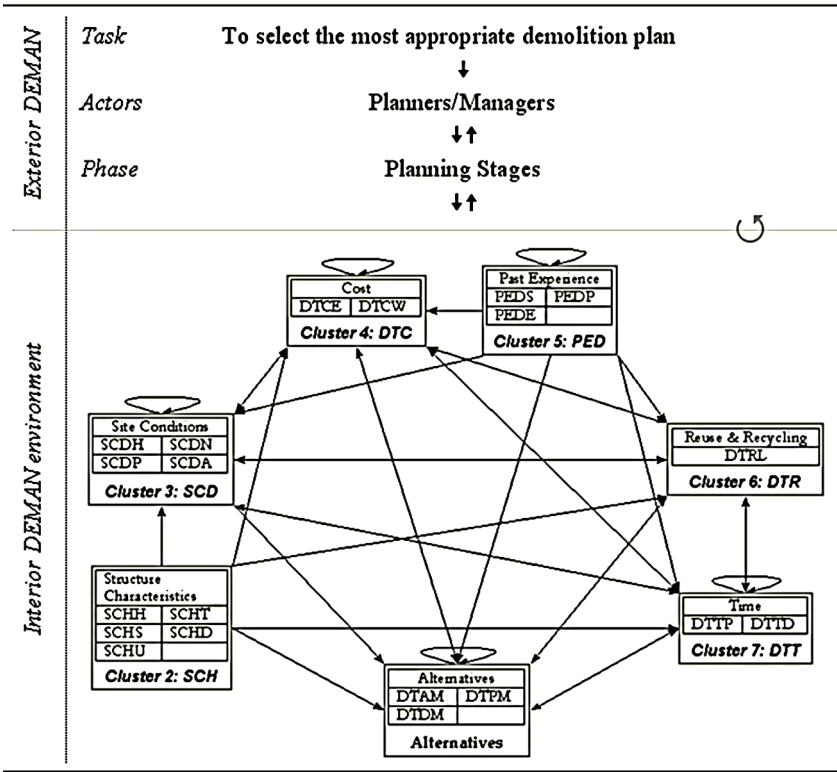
Exterior DEMAN

Task
To select the most appropriate demolition plan

Actors
Planners/Managers

Phase
Planning Stages

Interior DEMAN environment

Cost
DTCE DTCW
Cluster 4: DTC

Past Experience
PEDS PEDP
PEDE
Cluster 5: PED

Site Conditions
SCDH SCDN
SCDP SCDA
Cluster 3: SCD

Reuse & Recycling
DTRL
Cluster 6: DTR

Structure Characteristics
SCHH SCHT
SCHS SCHD
SCHU
Cluster 2: SCH

Time
DTTP DTTD
Cluster 7: DTT

Alternatives
DTAM DTPM
DTDM
Alternatives